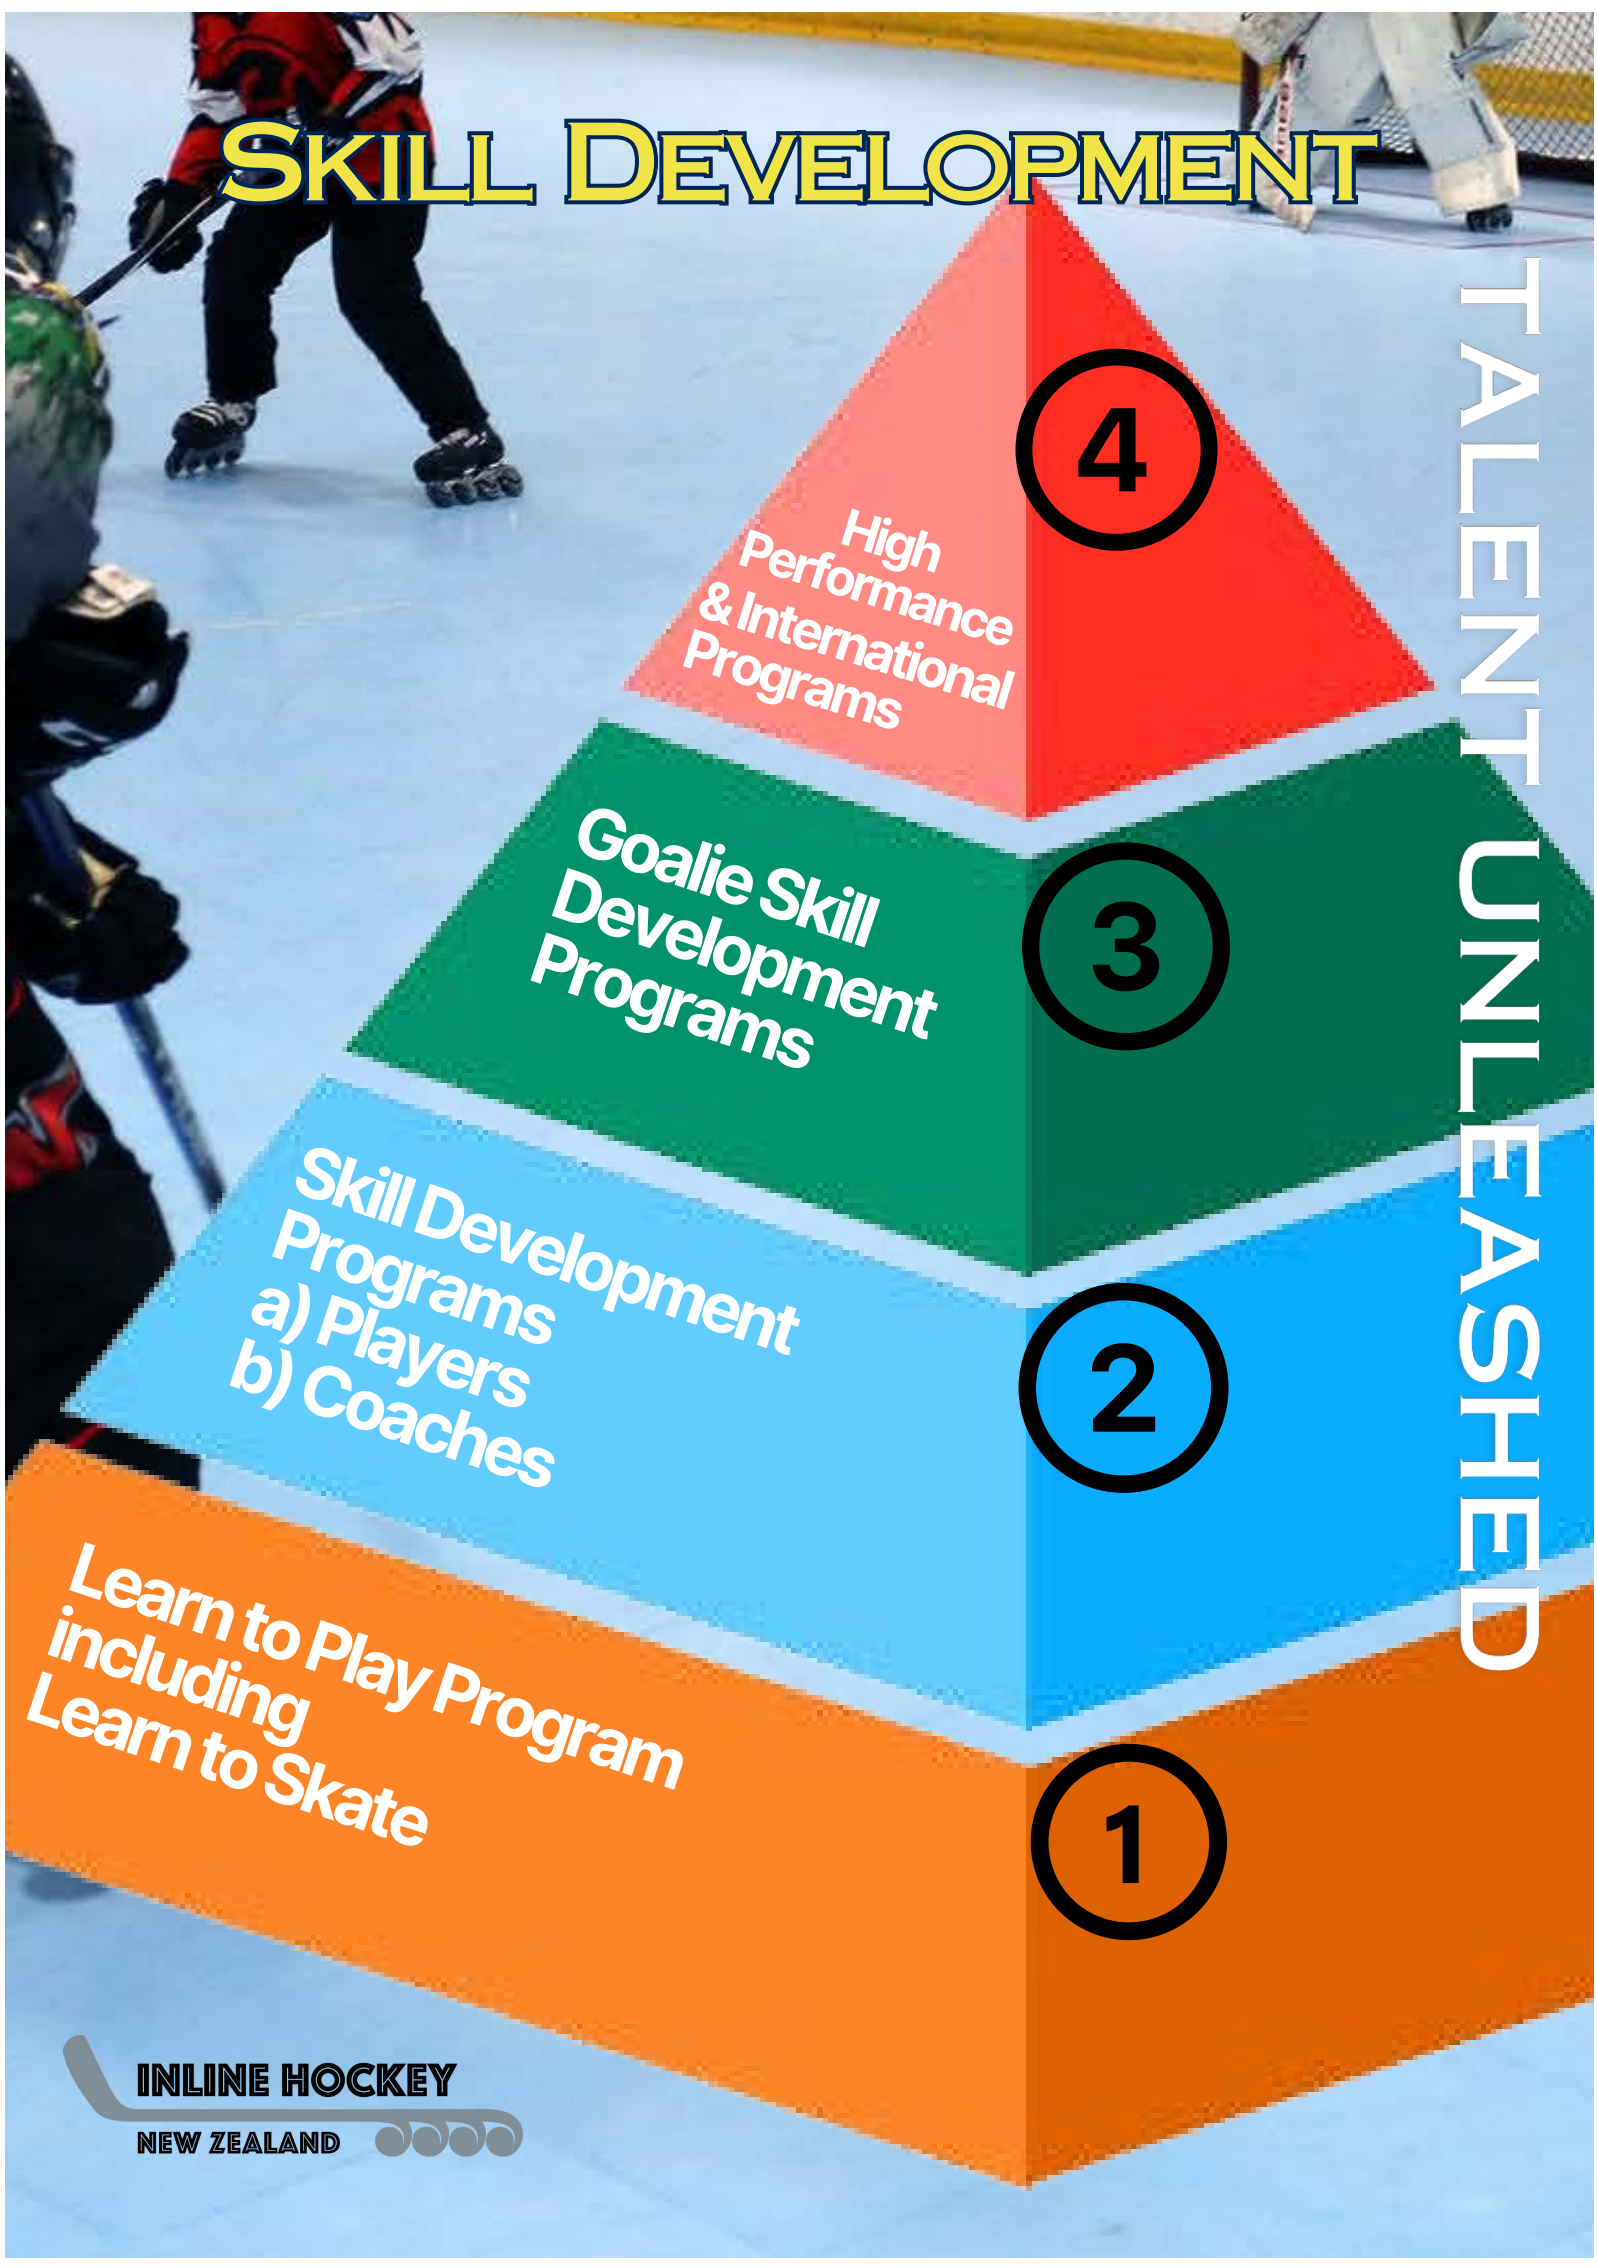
SKILL DEVELOPMENT

TALENT UNLEASHED

4
High Performance & International Programs

3
Goalie Skill Development Programs

2
Skill Development Programs
a) Players
b) Coaches

1
Learn to Play Program including Learn to Skate

INLINE HOCKEY
NEW ZEALAND